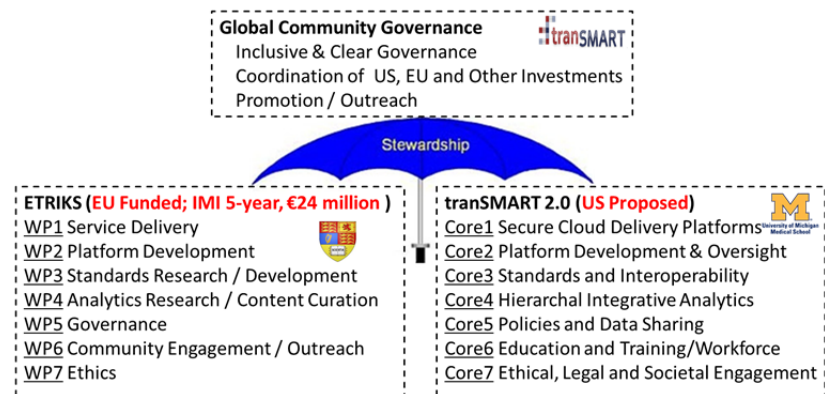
Global Community Governance

tranSMART

Inclusive & Clear Governance

Coordination of US, EU and Other Investments

Promotion / Outreach

Stewardship

ETRIKS (EU Funded; IMI 5-year, €24 million )

WP1 Service Delivery

WP2 Platform Development

WP3 Standards Research / Development

WP4 Analytics Research / Content Curation

WP5 Governance

WP6 Community Engagement / Outreach

WP7 Ethics

tranSMART 2.0 (US Proposed)

M

University of Michigan Medical School

Core1 Secure Cloud Delivery Platforms

Core2 Platform Development & Oversight

Core3 Standards and Interoperability

Core4 Hierarchal Integrative Analytics

Core5 Policies and Data Sharing

Core6 Education and Training/Workforce

Core7 Ethical, Legal and Societal Engagement